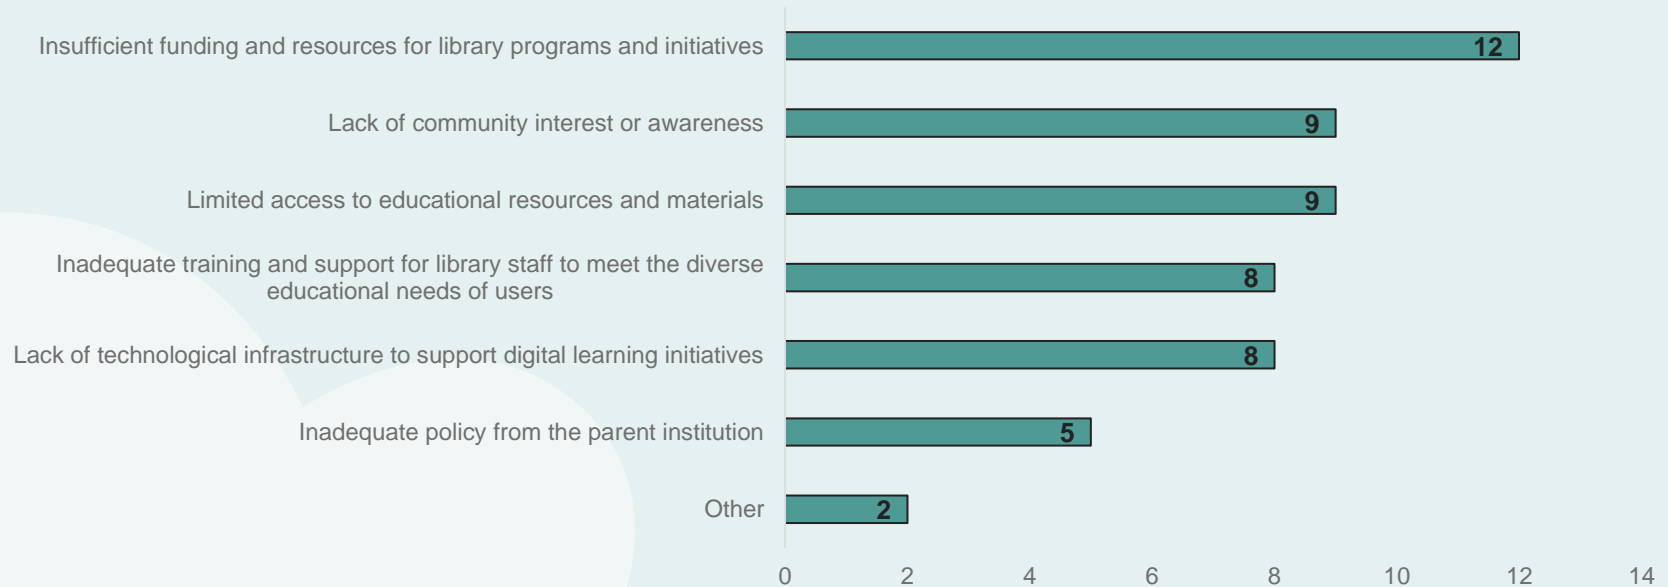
Insufficient funding and resources for library programs and initiatives 12

Lack of community interest or awareness 9

Limited access to educational resources and materials 9

Inadequate training and support for library staff to meet the diverse educational needs of users 8

Lack of technological infrastructure to support digital learning initiatives 8

Inadequate policy from the parent institution 5

Other 2

0 2 4 6 8 10 12 14